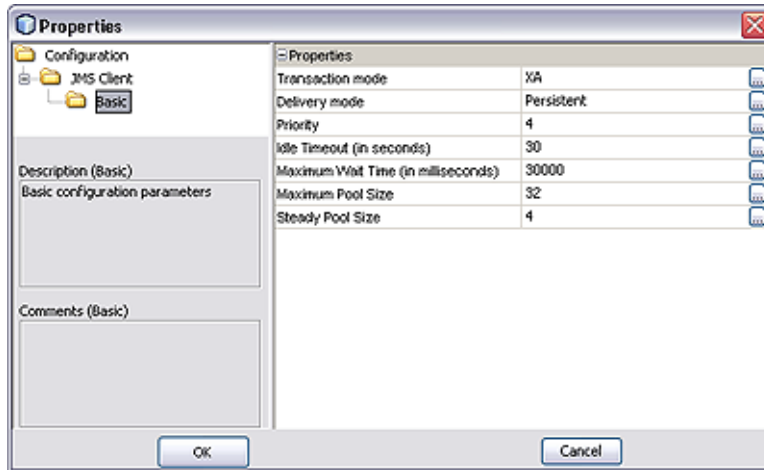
Properties

Configuration
JMS Client
Basic

Description (Basic)
Basic configuration parameters

Comments (Basic)

Properties

| | | |
|---|---|---|
| Transaction mode | XA | ... |
| Delivery mode | Persistent | ... |
| Priority | 4 | ... |
| Idle Timeout (in seconds) | 30 | ... |
| Maximum Wait Time (in milliseconds) | 30000 | ... |
| Maximum Pool Size | 32 | ... |
| Steady Pool Size | 4 | ... |

OK
Cancel